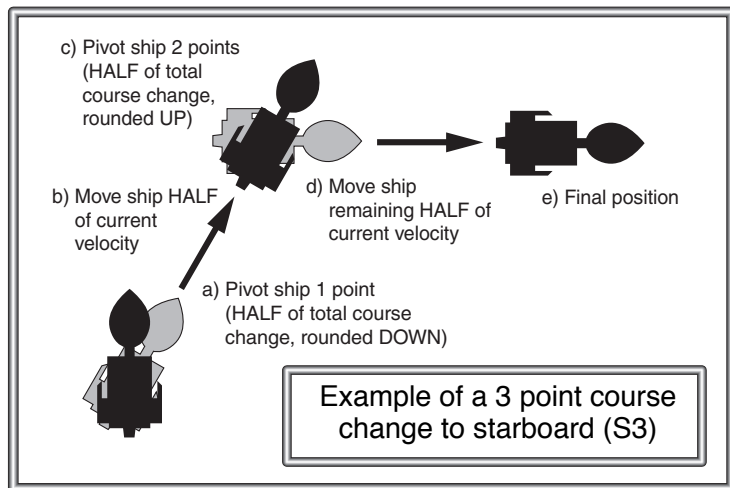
c) Pivot ship 2 points (HALF of total course change, rounded UP)

b) Move ship HALF of current velocity

d) Move ship remaining HALF of current velocity

e) Final position

a) Pivot ship 1 point (HALF of total course change, rounded DOWN)

Example of a 3 point course change to starboard (S3)